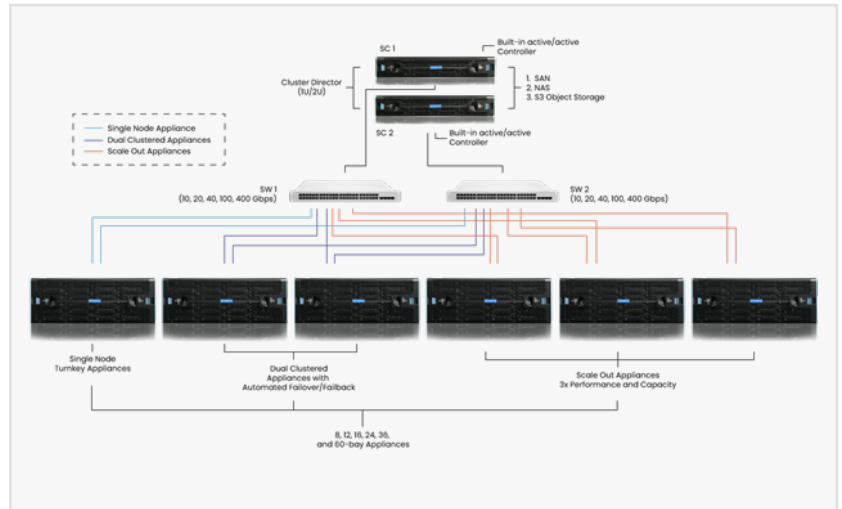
SC 1

Built-in active/active Controller

Cluster Director (1U/2U)

1. SAN
2. NAS
3. S3 Object Storage

SC 2

Built-in active/active Controller

Single Node Appliance
Dual Clustered Appliances
Scale Out Appliances

SW 1
(10, 20, 40, 100, 400 Gbps)

SW 2
(10, 20, 40, 100, 400 Gbps)

Single Node
Turnkey Appliances

Dual Clustered
Appliances with
Automated Failover/Failback

Scale Out Appliances
3x Performance and Capacity

8, 12, 16, 24, 36,
and 60-bay Appliances